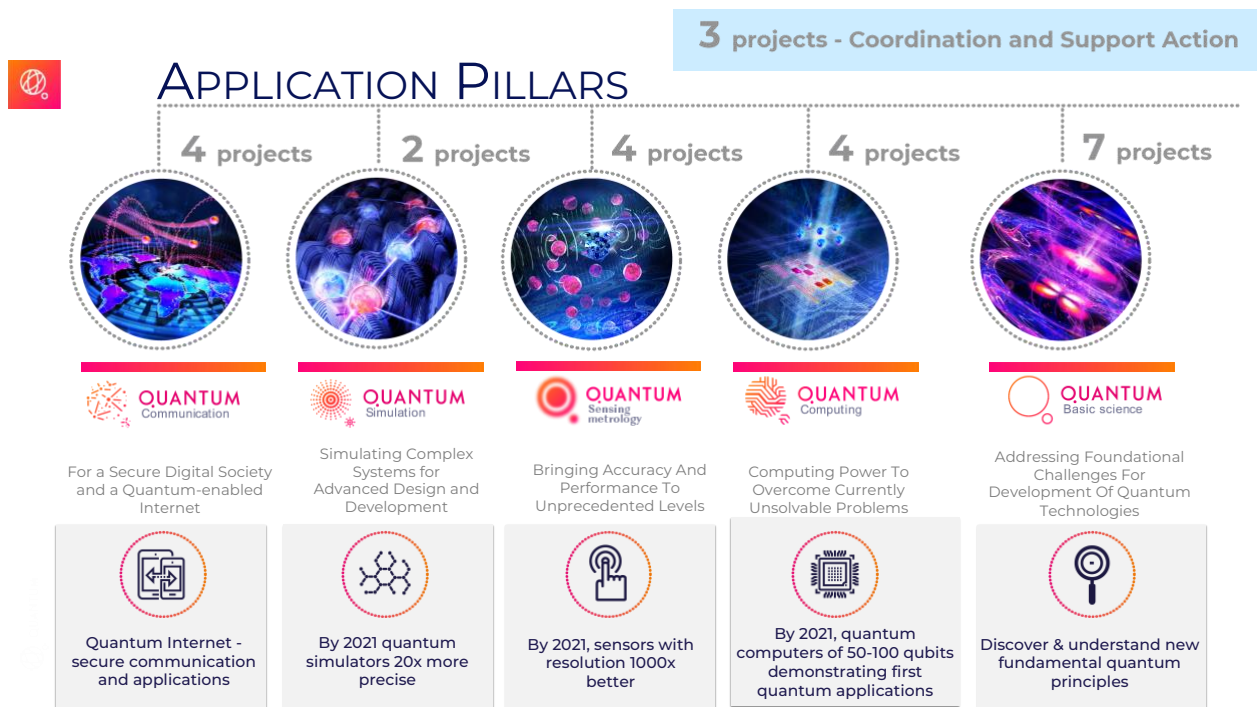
3 projects - Coordination and Support Action

APPLICATION PILLARS

4 projects

2 projects

4 projects

4 projects

7 projects

QUANTUM Communication

For a Secure Digital Society and a Quantum-enabled Internet

Quantum Internet - secure communication and applications

QUANTUM Simulation

Simulating Complex Systems for Advanced Design and Development

By 2021 quantum simulators 20x more precise

QUANTUM Sensing metrology

Bringing Accuracy And Performance To Unprecedented Levels

By 2021, sensors with resolution 1000x better

QUANTUM Computing

Computing Power To Overcome Currently Unsolvable Problems

By 2021, quantum computers of 50-100 qubits demonstrating first quantum applications

QUANTUM Basic science

Addressing Foundational Challenges For Development Of Quantum Technologies

Discover & understand new fundamental quantum principles